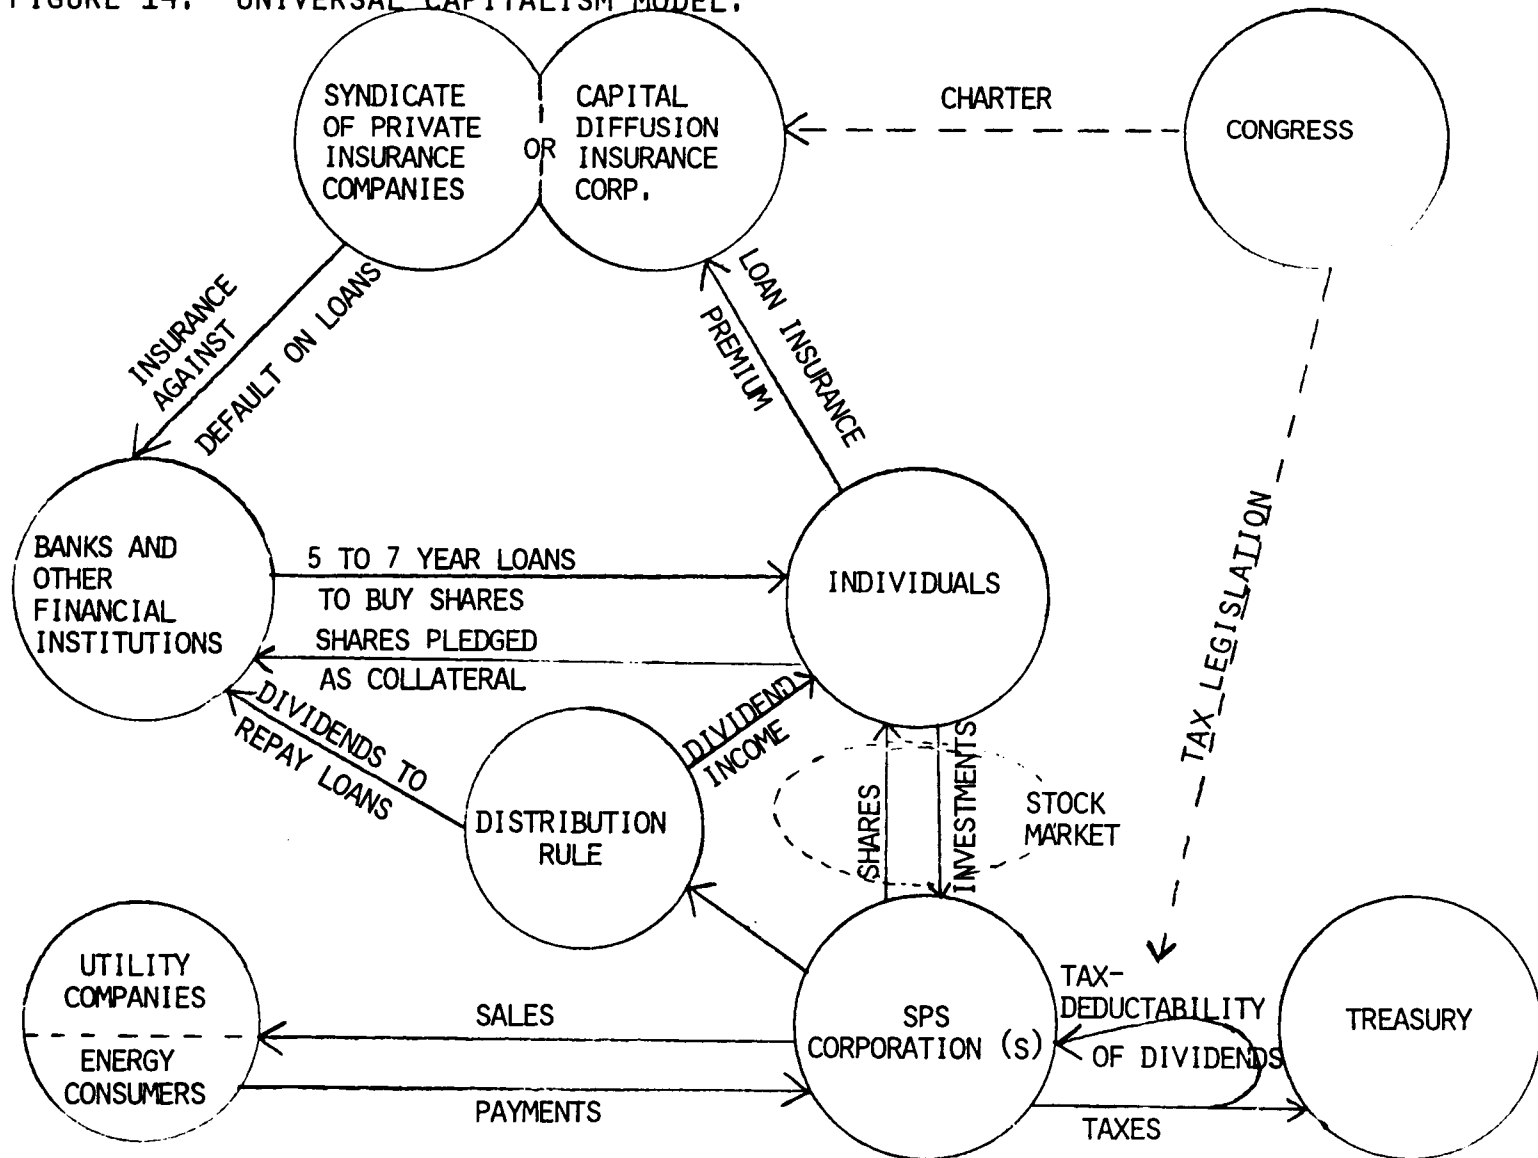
FIGURE 14. UNIVERSAL CAPITALISM MODEL.

SYNDICATE OF PRIVATE INSURANCE COMPANIES

OR

CAPITAL DIFFUSION INSURANCE CORP.

CHARTER

CONGRESS

INSURANCE AGAINST

DEFAULT ON LOANS

LOAN INSURANCE

PREMIUM

TAX LEGISLATION

BANKS AND OTHER FINANCIAL INSTITUTIONS

5 TO 7 YEAR LOANS

TO BUY SHARES

INDIVIDUALS

SHARES PLEDGED

AS COLLATERAL

DIVIDENDS TO

REPAY LOANS

DIVIDEND

INCOME

DISTRIBUTION RULE

SHARES

INVESTMENTS

STOCK MARKET

UTILITY COMPANIES

ENERGY CONSUMERS

SALES

PAYMENTS

SPS CORPORATION (s)

TAX-DEDUCTABILITY

OF DIVIDENDS

TAXES

TREASURY